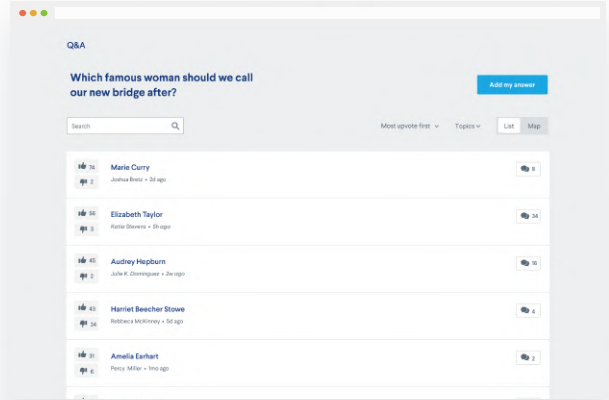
Q&A

Which famous woman should we call our new bridge after?

Add my answer

Search

Most upvote first

Topics

List

Map

74
2
Marie Curry
Joshua Bretz • 2d ago
8

56
3
Elizabeth Taylor
Katie Stevens • 6h ago
34

45
2
Audrey Hepburn
Julie K. Dominguez • 2w ago
16

43
34
Harriet Beecher Stowe
Rebbeca McKinney • 5d ago
4

31
6
Amelia Earhart
Percy Miller • 1mo ago
2